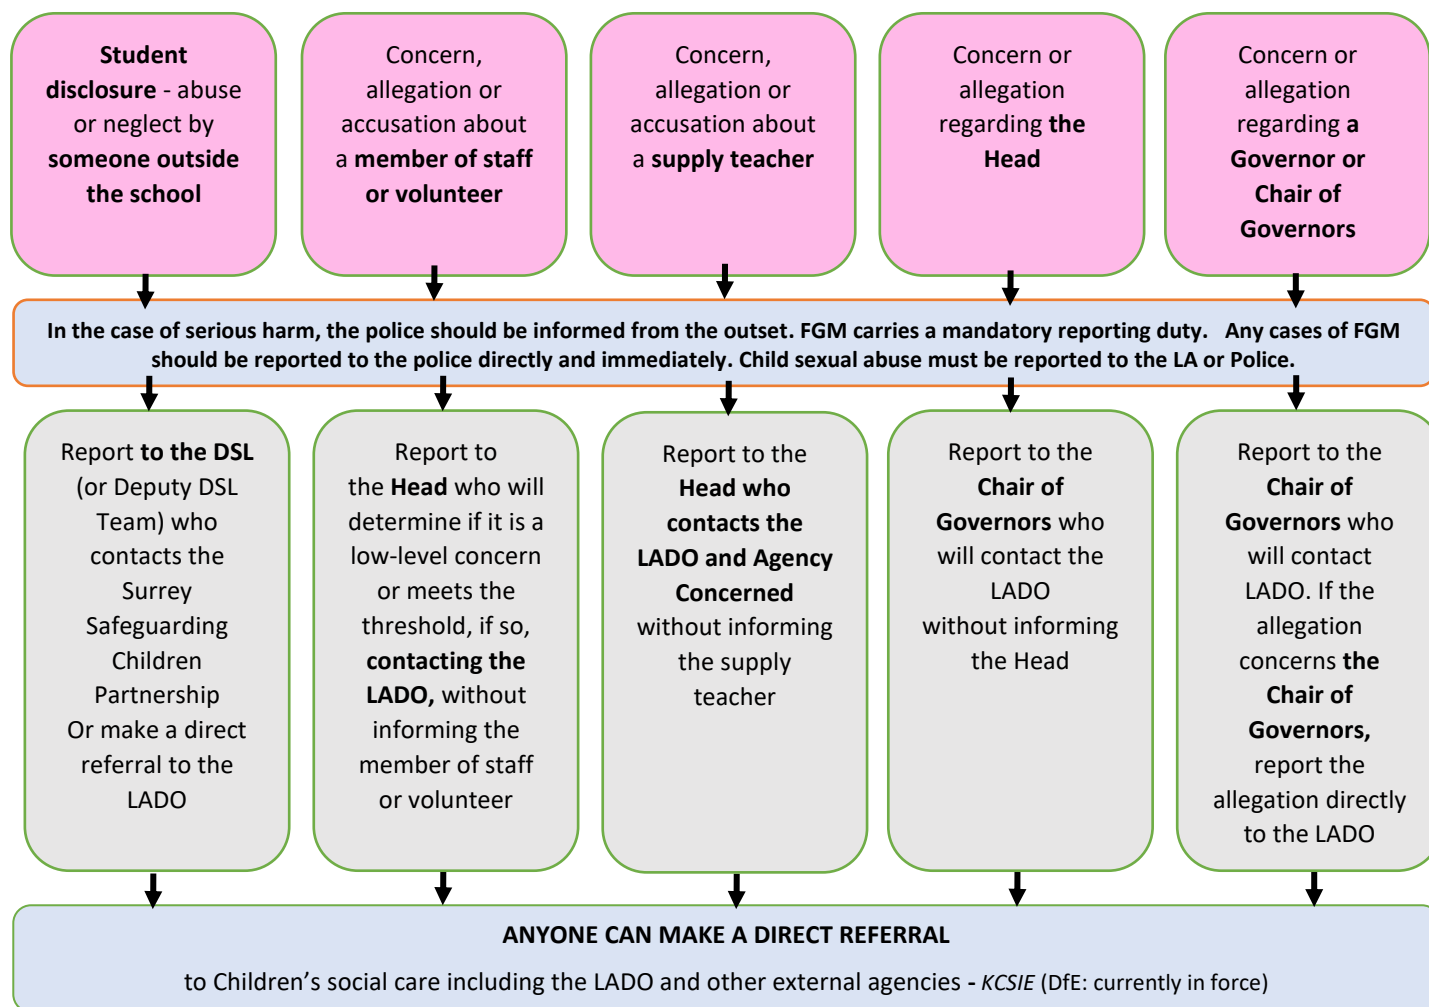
Student disclosure - abuse or neglect by someone outside the school

Concern, allegation or accusation about a member of staff or volunteer

Concern, allegation or accusation about a supply teacher

Concern or allegation regarding the Head

Concern or allegation regarding a Governor or Chair of Governors

In the case of serious harm, the police should be informed from the outset. FGM carries a mandatory reporting duty. Any cases of FGM should be reported to the police directly and immediately. Child sexual abuse must be reported to the LA or Police.

Report to the DSL (or Deputy DSL Team) who contacts the Surrey Safeguarding Children Partnership Or make a direct referral to the LADO

Report to the Head who will determine if it is a low-level concern or meets the threshold, if so, contacting the LADO, without informing the member of staff or volunteer

Report to the Head who contacts the LADO and Agency Concerned without informing the supply teacher

Report to the Chair of Governors who will contact the LADO without informing the Head

Report to the Chair of Governors who will contact LADO. If the allegation concerns the Chair of Governors, report the allegation directly to the LADO

ANYONE CAN MAKE A DIRECT REFERRAL

to Children's social care including the LADO and other external agencies - KCSIE (DfE: currently in force)